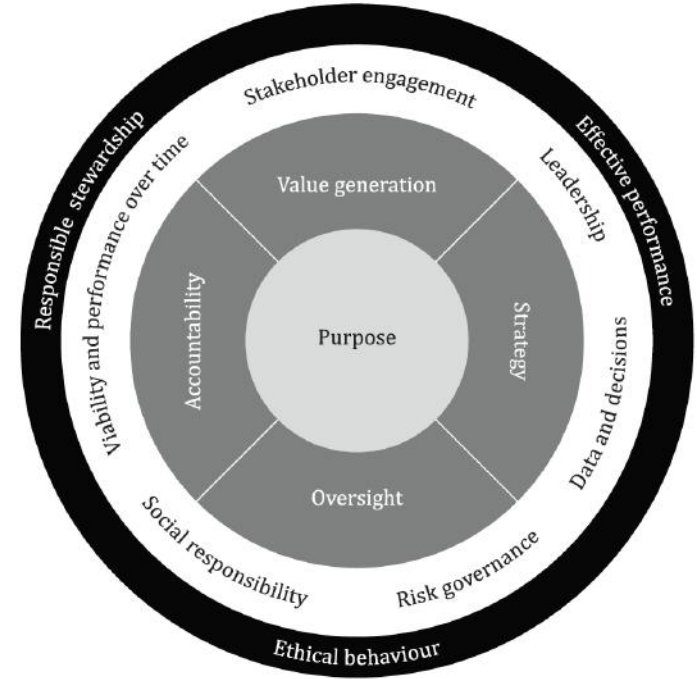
Responsible stewardship

Effective performance

Ethical behaviour

Stakeholder engagement

Leadership

Data and decisions

Risk governance

Social responsibility

Viability and performance over time

Value generation

Strategy

Oversight

Accountability

Purpose